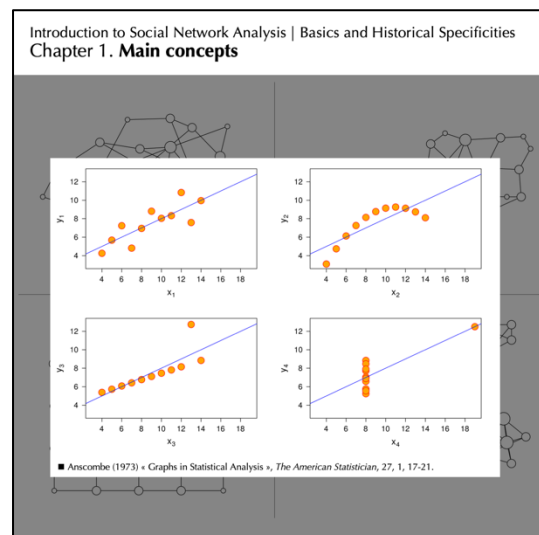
Introduction to Social Network Analysis | Basics and Historical Specificities
Chapter 1. **Main concepts**

12
10
8
6
4
$y_1$
4 6 8 10 12 14 16 18
$x_1$

12
10
8
6
4
$y_2$
4 6 8 10 12 14 16 18
$x_2$

12
10
8
6
4
$y_3$
4 6 8 10 12 14 16 18
$x_3$

12
10
8
6
4
$y_4$
4 6 8 10 12 14 16 18
$x_4$

■ Anscombe (1973) « Graphs in Statistical Analysis », *The American Statistician*, 27, 1, 17-21.